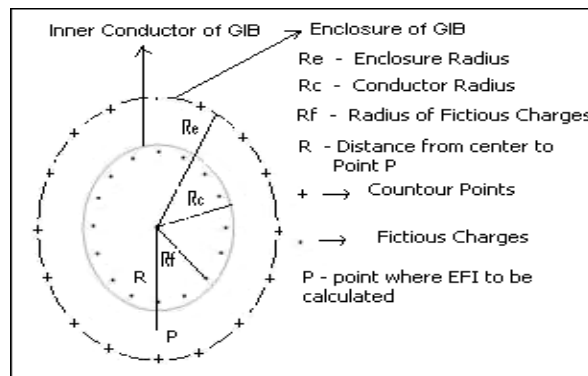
Inner Conductor of GIB

Enclosure of GIB

Re - Enclosure Radius

Rc - Conductor Radius

Rf - Radius of Fictious Charges

R - Distance from center to Point P

+ $\longrightarrow$ Countour Points

. $\longrightarrow$ Fictious Charges

P - point where EFI to be calculated

Re

Rc

Rf

R

P